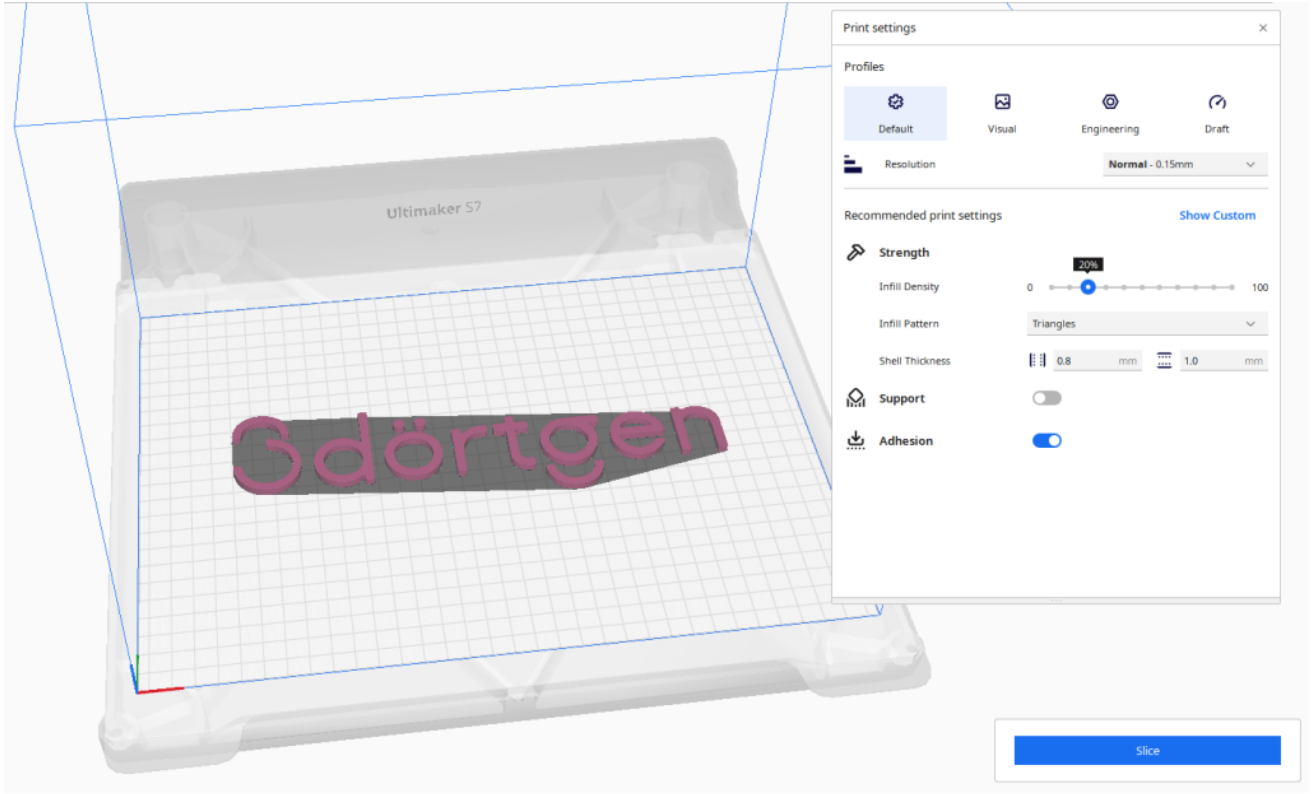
Ultimaker S7

3dörtgen

Print settings ×

Profiles

Default Visual Engineering Draft

Resolution Normal - 0.15mm

Recommended print settings Show Custom

Strength

Infill Density 0 20% 100

Infill Pattern Triangles

Shell Thickness 0.8 mm 1.0 mm

Support

Adhesion

Slice